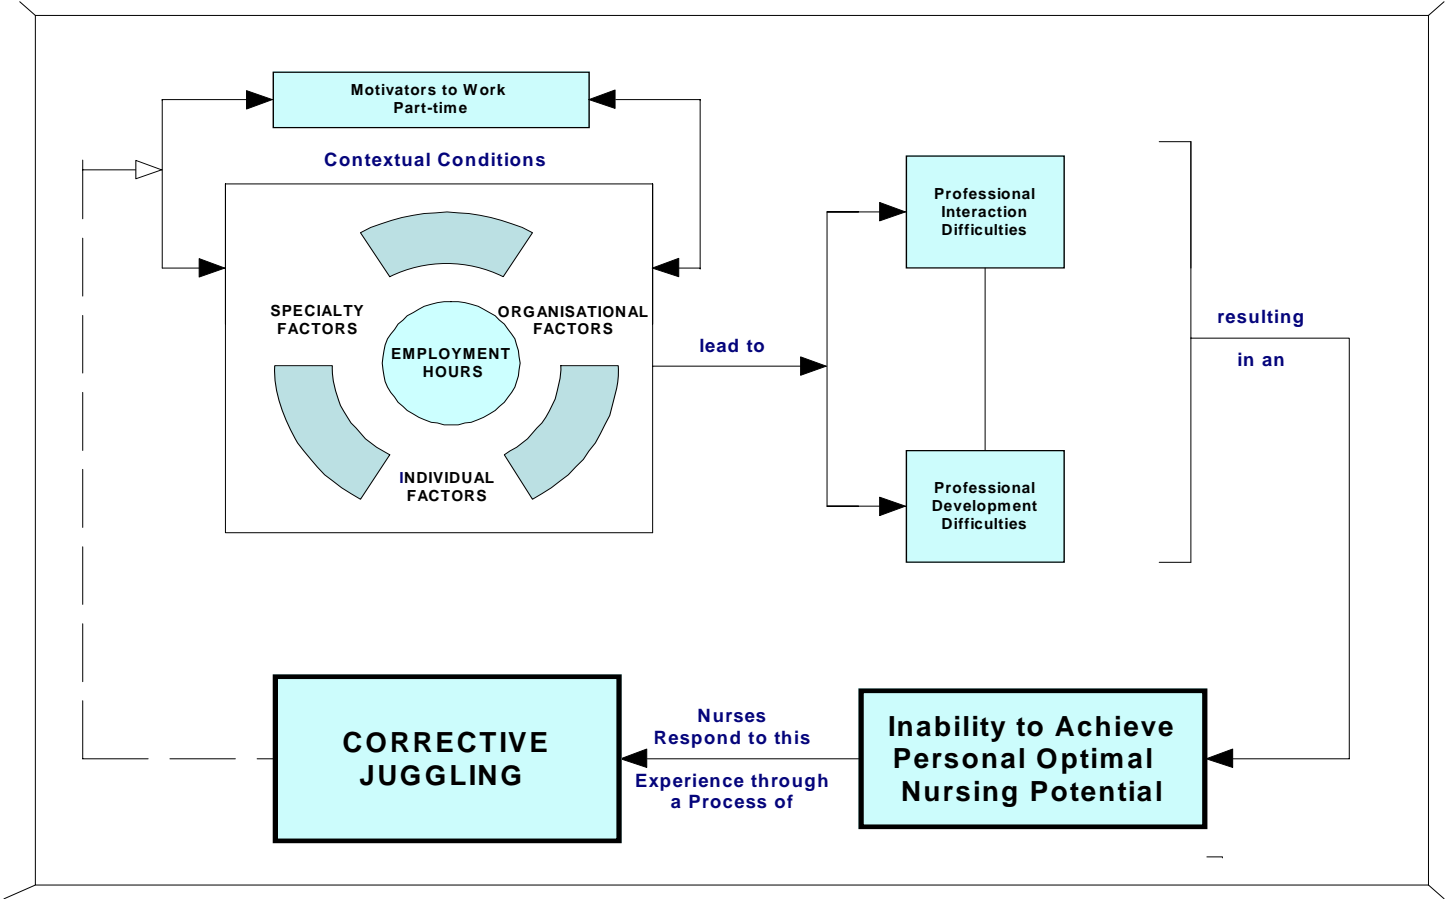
Motivators to Work Part-time

Contextual Conditions

SPECIALTY FACTORS

ORGANISATIONAL FACTORS

EMPLOYMENT HOURS

INDIVIDUAL FACTORS

lead to

Professional Interaction Difficulties

Professional Development Difficulties

resulting

in an

Inability to Achieve Personal Optimal Nursing Potential

Nurses Respond to this

Experience through a Process of

CORRECTIVE JUGGLING